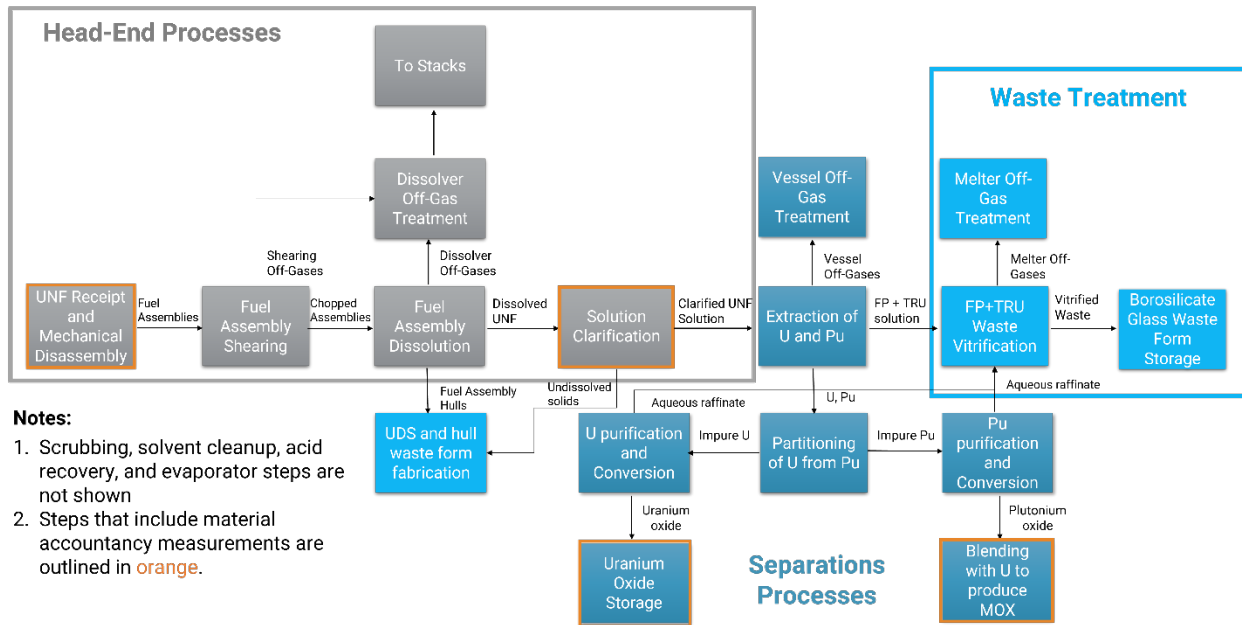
Head-End Processes

To Stacks

Dissolver Off-Gas Treatment

Shearing Off-Gases

Dissolver Off-Gases

UNF Receipt and Mechanical Disassembly

Fuel Assemblies

Fuel Assembly Shearing

Chopped Assemblies

Fuel Assembly Dissolution

Dissolved UNF

Solution Clarification

Clarified UNF Solution

Vessel Off-Gas Treatment

Vessel Off-Gases

Extraction of U and Pu

FP + TRU solution

Waste Treatment

Melter Off-Gas Treatment

Melter Off-Gases

FP+TRU Waste Vitrification

Vitrified Waste

Borosilicate Glass Waste Form Storage

Aqueous raffinate

Fuel Assembly Hulls

Undissolved solids

Aqueous raffinate

U, Pu

UDS and hull waste form fabrication

U purification and Conversion

Impure U

Partitioning of U from Pu

Impure Pu

Pu purification and Conversion

Notes:
1. Scrubbing, solvent cleanup, acid recovery, and evaporator steps are not shown
2. Steps that include material accountancy measurements are outlined in orange.

Uranium oxide

Uranium Oxide Storage

Separations Processes

Plutonium oxide

Blending with U to produce MOX